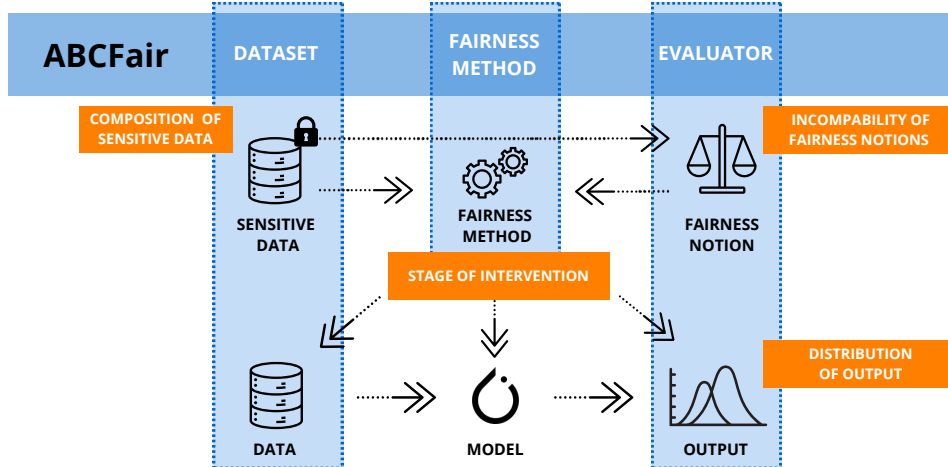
ABCFair

DATASET

FAIRNESS METHOD

EVALUATOR

COMPOSITION OF SENSITIVE DATA

INCOMPABILITY OF FAIRNESS NOTIONS

SENSITIVE DATA

FAIRNESS METHOD

FAIRNESS NOTION

STAGE OF INTERVENTION

DISTRIBUTION OF OUTPUT

DATA

MODEL

OUTPUT